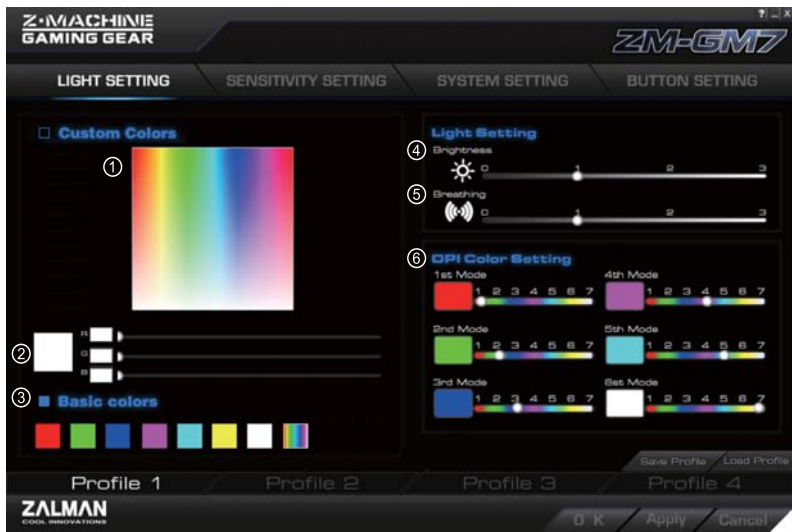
Z-MACHINE
GAMING GEAR

? _ X

ZM-GM7

LIGHT SETTING
SENSITIVITY SETTING
SYSTEM SETTING
BUTTON SETTING

Custom Colors

①

②

R
G
B

③ Basic colors

Light Setting

④ Brightness
0 1 2 3

⑤ Breathing
0 1 2 3

⑥ DPI Color Setting

1st Mode
1 2 3 4 5 6 7

4th Mode
1 2 3 4 5 6 7

2nd Mode
1 2 3 4 5 6 7

5th Mode
1 2 3 4 5 6 7

3rd Mode
1 2 3 4 5 6 7

6st Mode
1 2 3 4 5 6 7

Save Profile
Load Profile

Profile 1
Profile 2
Profile 3
Profile 4

ZALMAN
COOL INNOVATIONS

O K
Apply
Cancel